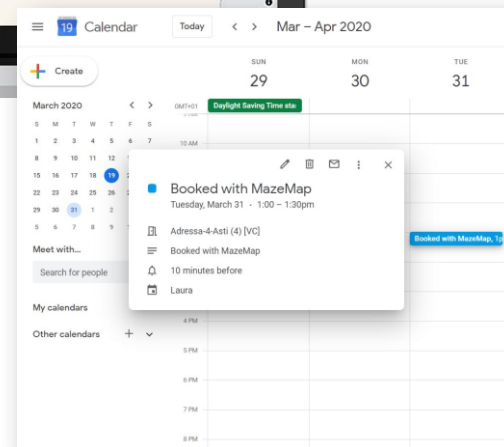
19 Calendar

Today

Mar – Apr 2020

Create

SUN
29

MON
30

TUE
31

March 2020

| S | M | T | W | T | F | S |
|---|---|---|---|---|---|---|
| 1 | 2 | 3 | 4 | 5 | 6 | 7 |
| 8 | 9 | 10 | 11 | 12 | | |
| 15 | 16 | 17 | 18 | 19 | | |
| 22 | 23 | 24 | 25 | 26 | | |
| 29 | 30 | 31 | 1 | 2 | | |
| 5 | 6 | 7 | 8 | 9 | | |

GMT+01

Daylight Saving Time sta

10 AM

Meet with...

Search for people

My calendars

Other calendars

4 PM

5 PM

6 PM

7 PM

8 PM

Booked with MazeMap

Tuesday, March 31 · 1:00 – 1:30pm

Adressa-4-Asti (4) [VC]

Booked with MazeMap

10 minutes before

Laura

Booked with MazeMap, 1p